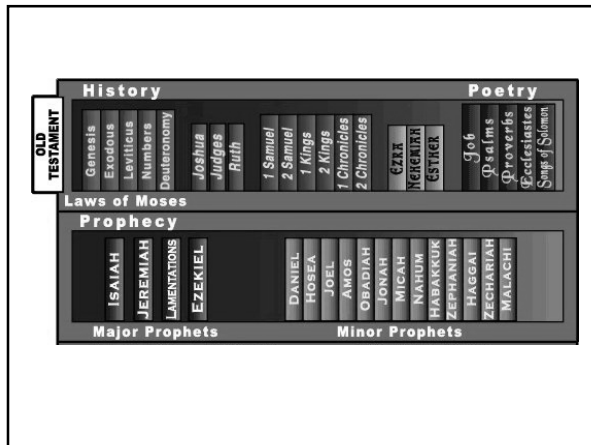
OLD TESTAMENT

History

Poetry

Genesis
Exodus
Leviticus
Numbers
Deuteronomy

Joshua
Judges
Ruth

1 Samuel
2 Samuel
1 Kings
2 Kings
1 Chronicles
2 Chronicles

Ezra
Nehemiah
Esther

Job
Psalms
Proverbs
Ecclesiastes
Songs of Solomon

Laws of Moses

Prophecy

ISAIAH
JEREMIAH
LAMENTATIONS
EZEKIEL

DANIEL
HOSEA
JOEL
AMOS
OBADIAH
JONAH
MICAH
NAHUM
HABAKKUK
ZEPHANIAH
HAGGAI
ZECHARIAH
MALACHI

Major Prophets

Minor Prophets